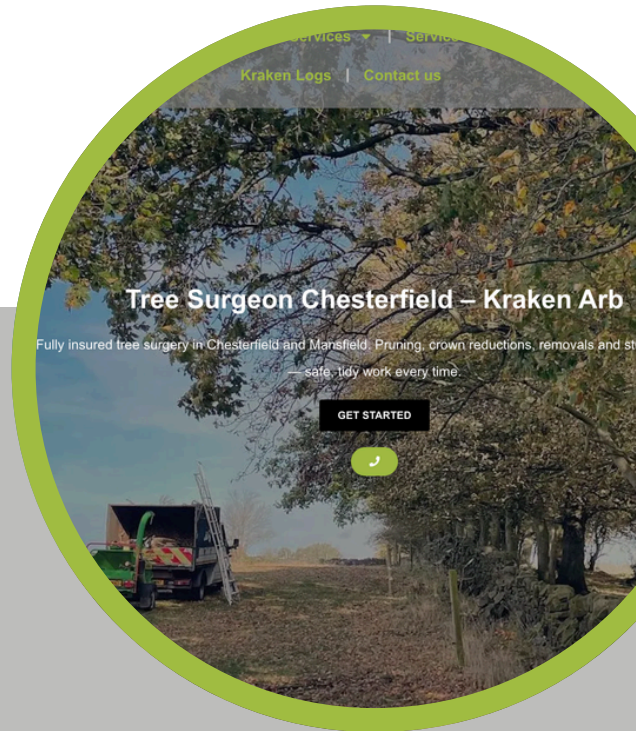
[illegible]ervices ▾ | Servic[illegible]

Kraken Logs | Contact us

Tree Surgeon Chesterfield – Kraken Arb

Fully insured tree surgery in Chesterfield and Mansfield. Pruning, crown reductions, removals and st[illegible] — safe, tidy work every time.

GET STARTED